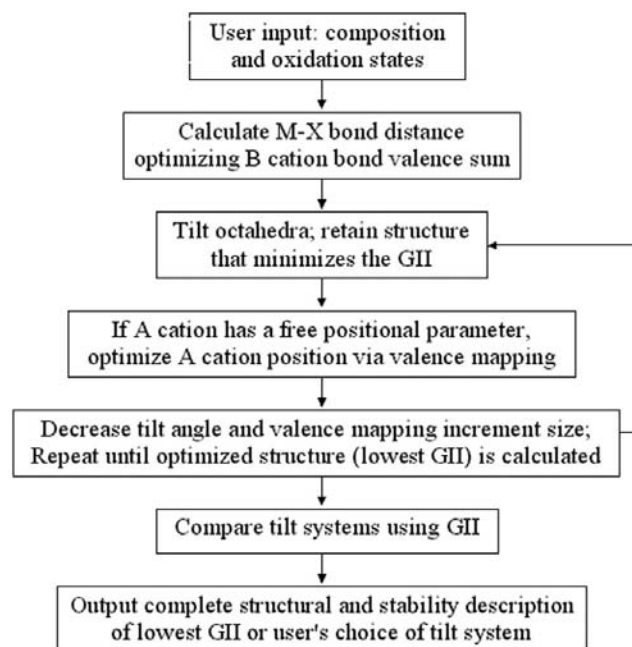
User input: composition and oxidation states

Calculate M-X bond distance optimizing B cation bond valence sum

Tilt octahedra; retain structure that minimizes the GII

If A cation has a free positional parameter, optimize A cation position via valence mapping

Decrease tilt angle and valence mapping increment size; Repeat until optimized structure (lowest GII) is calculated

Compare tilt systems using GII

Output complete structural and stability description of lowest GII or user's choice of tilt system